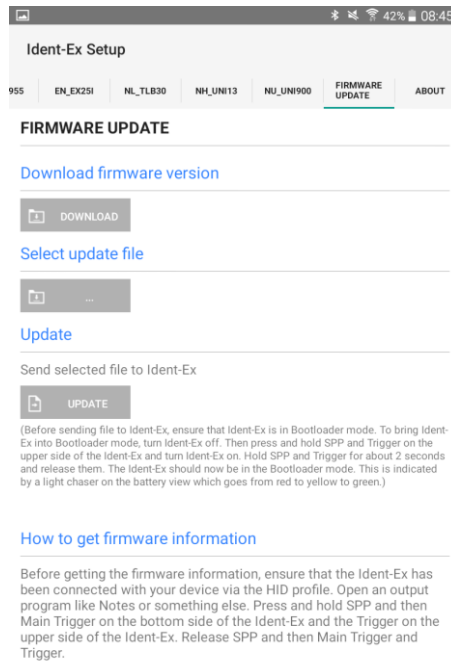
42% 08:45

Ident-Ex Setup

955 EN_EX25I NL_TLB30 NH_UNI13 NU_UNI900 FIRMWARE UPDATE ABOUT

FIRMWARE UPDATE

Download firmware version

DOWNLOAD

Select update file

...

Update

Send selected file to Ident-Ex

UPDATE

(Before sending file to Ident-Ex, ensure that Ident-Ex is in Bootloader mode. To bring Ident-Ex into Bootloader mode, turn Ident-Ex off. Then press and hold SPP and Trigger on the upper side of the Ident-Ex and turn Ident-Ex on. Hold SPP and Trigger for about 2 seconds and release them. The Ident-Ex should now be in the Bootloader mode. This is indicated by a light chaser on the battery view which goes from red to yellow to green.)

How to get firmware information

Before getting the firmware information, ensure that the Ident-Ex has been connected with your device via the HID profile. Open an output program like Notes or something else. Press and hold SPP and then Main Trigger on the bottom side of the Ident-Ex and the Trigger on the upper side of the Ident-Ex. Release SPP and then Main Trigger and Trigger.